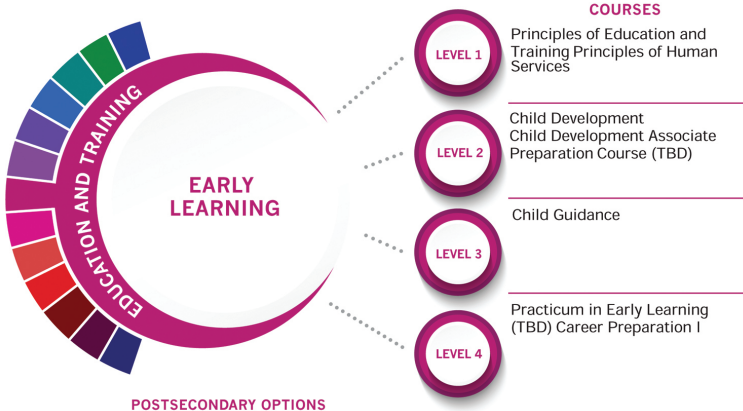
EDUCATION AND TRAINING

EARLY LEARNING

COURSES

LEVEL 1

Principles of Education and Training Principles of Human Services

LEVEL 2

Child Development
Child Development Associate Preparation Course (TBD)

LEVEL 3

Child Guidance

LEVEL 4

Practicum in Early Learning (TBD) Career Preparation I

POSTSECONDARY OPTIONS